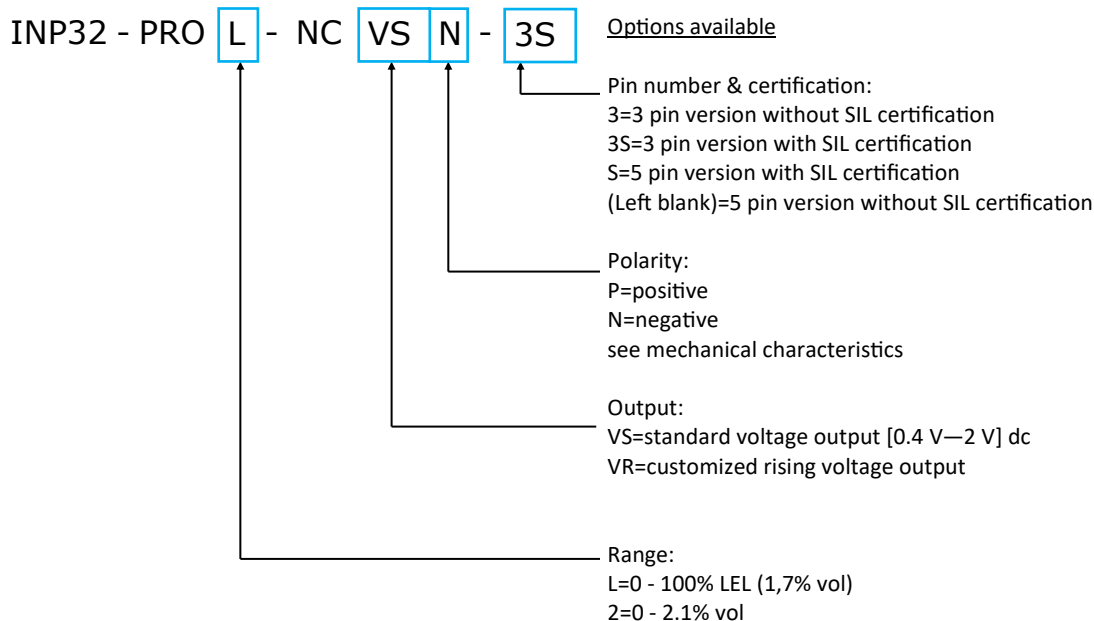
INP32 - PRO L - NC VS N - 3S

Options available

Pin number & certification:
3=3 pin version without SIL certification
3S=3 pin version with SIL certification
S=5 pin version with SIL certification
(Left blank)=5 pin version without SIL certification

Polarity:
P=positive
N=negative
see mechanical characteristics

Output:
VS=standard voltage output [0.4 V—2 V] dc
VR=customized rising voltage output

Range:
L=0 - 100% LEL (1,7% vol)
2=0 - 2.1% vol